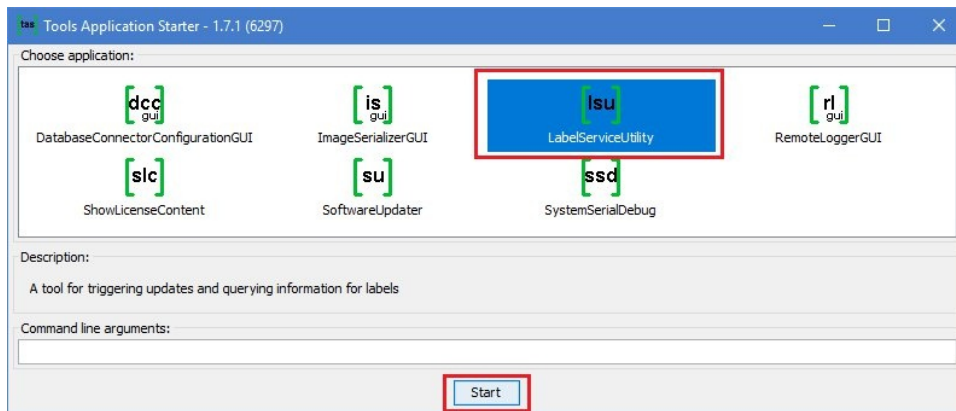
tas Tools Application Starter - 1.7.1 (6297)

Choose application:

dcc gui
DatabaseConnectorConfigurationGUI

is gui
ImageSerializerGUI

lsu
LabelServiceUtility

rl gui
RemoteLoggerGUI

slc
ShowLicenseContent

su
SoftwareUpdater

ssd
SystemSerialDebug

Description:

A tool for triggering updates and querying information for labels

Command line arguments:

Start